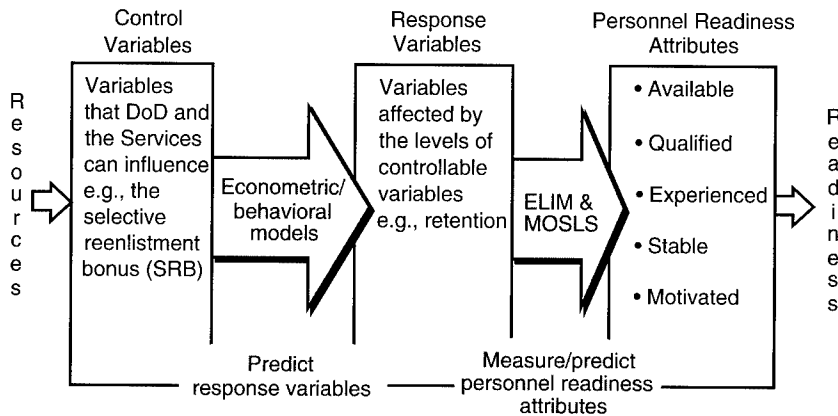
Control Variables

Response Variables

Personnel Readiness Attributes

R e s o u r c e s

Variables that DoD and the Services can influence e.g., the selective reenlistment bonus (SRB)

Econometric/ behavioral models

Variables affected by the levels of controllable variables e.g., retention

ELIM & MOSLS

• Available

• Qualified

• Experienced

• Stable

• Motivated

R e a d i n e s s

Predict response variables

Measure/predict personnel readiness attributes